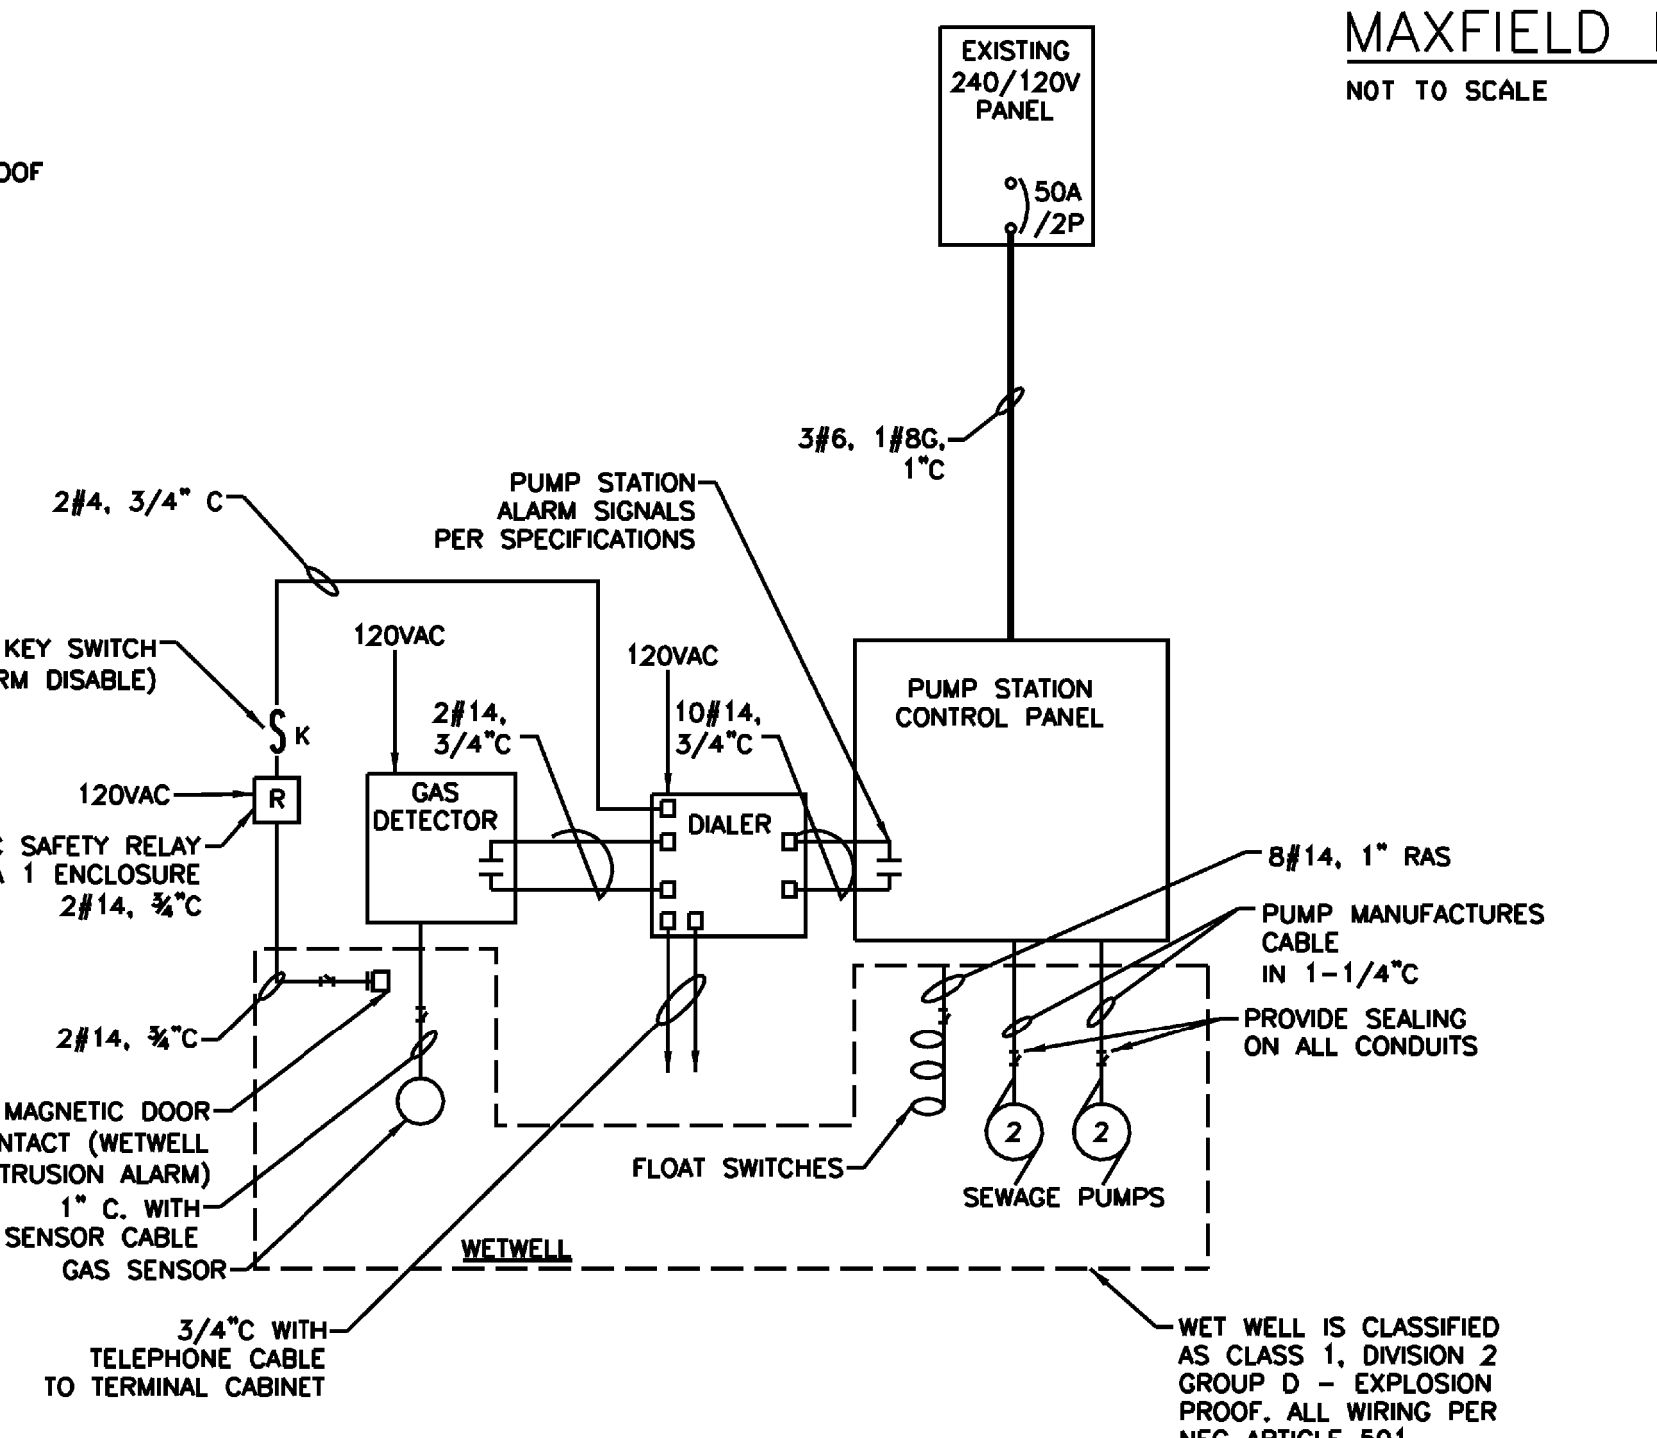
MAXFIELD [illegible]

NOT TO SCALE

EXISTING 240/120V PANEL

50A /2P

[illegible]OOF

3#6, 1#8G, 1"C

2#4, 3/4" C

PUMP STATION ALARM SIGNALS PER SPECIFICATIONS

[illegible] KEY SWITCH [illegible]RM DISABLE)

S K

120VAC

120VAC

R

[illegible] SAFETY RELAY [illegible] 1 ENCLOSURE 2#14, ¾"C

120VAC

2#14, 3/4"C

10#14, 3/4"C

GAS DETECTOR

DIALER

PUMP STATION CONTROL PANEL

8#14, 1" RAS

PUMP MANUFACTURES CABLE IN 1-1/4"C

PROVIDE SEALING ON ALL CONDUITS

2#14, ¾"C

MAGNETIC DOOR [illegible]NTACT (WETWELL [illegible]TRUSION ALARM)

1" C. WITH SENSOR CABLE

GAS SENSOR

FLOAT SWITCHES

2

2

SEWAGE PUMPS

WETWELL

3/4"C WITH TELEPHONE CABLE TO TERMINAL CABINET

WET WELL IS CLASSIFIED AS CLASS 1, DIVISION 2 GROUP D - EXPLOSION PROOF. ALL WIRING PER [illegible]